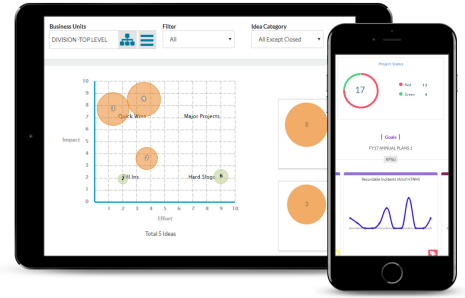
Business Units
DIVISION-TOP LEVEL
Filter
All
Idea Category
All Except Closed

Impact
10
9
8
7
6
5
4
3
2
1
0
1
2
3
4
5
6
7
8
9
10
Effort
Quick Wins
Major Projects
Fill Ins
Hard Slogs
1
0
0
2
0
Total 5 Ideas

8
3

Project Status
17
Red 13
Green 4
Goals
FY17 ANNUAL PLANS 1
KPIs
Recordable Incidents (Actual YTD/Mo)